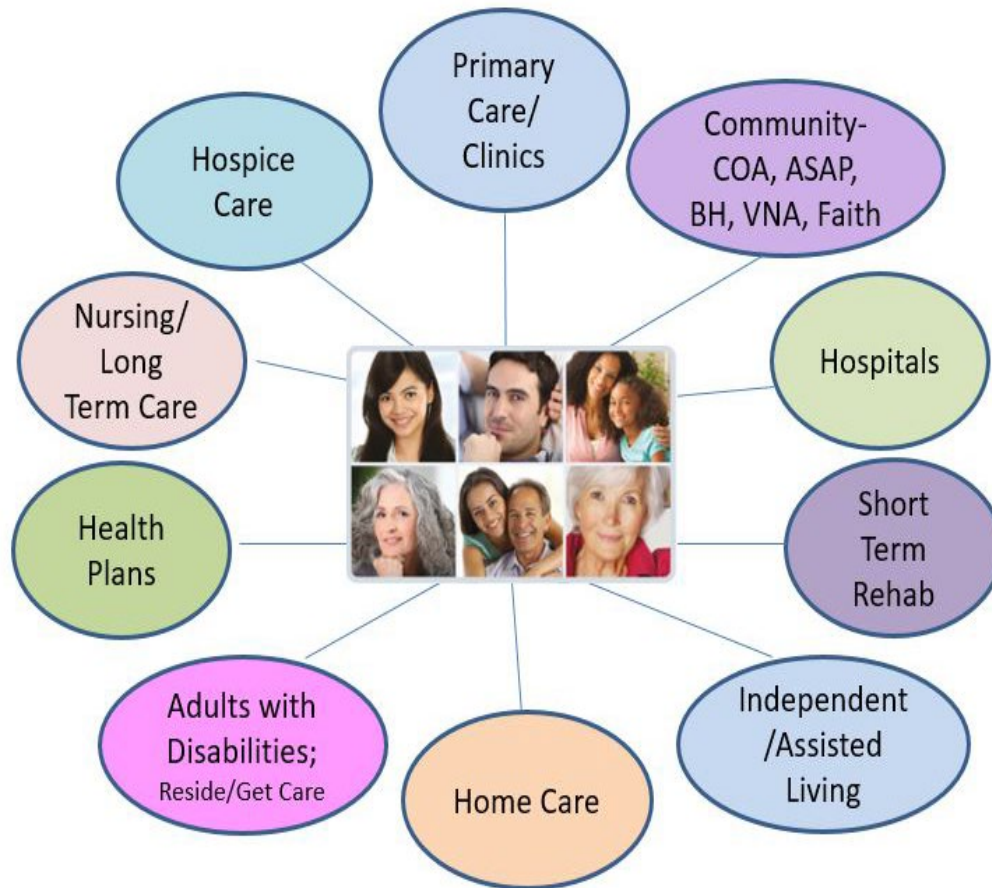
Primary Care/ Clinics

Hospice Care

Community- COA, ASAP, BH, VNA, Faith

Nursing/ Long Term Care

Hospitals

Health Plans

Short Term Rehab

Adults with Disabilities; Reside/Get Care

Home Care

Independent /Assisted Living